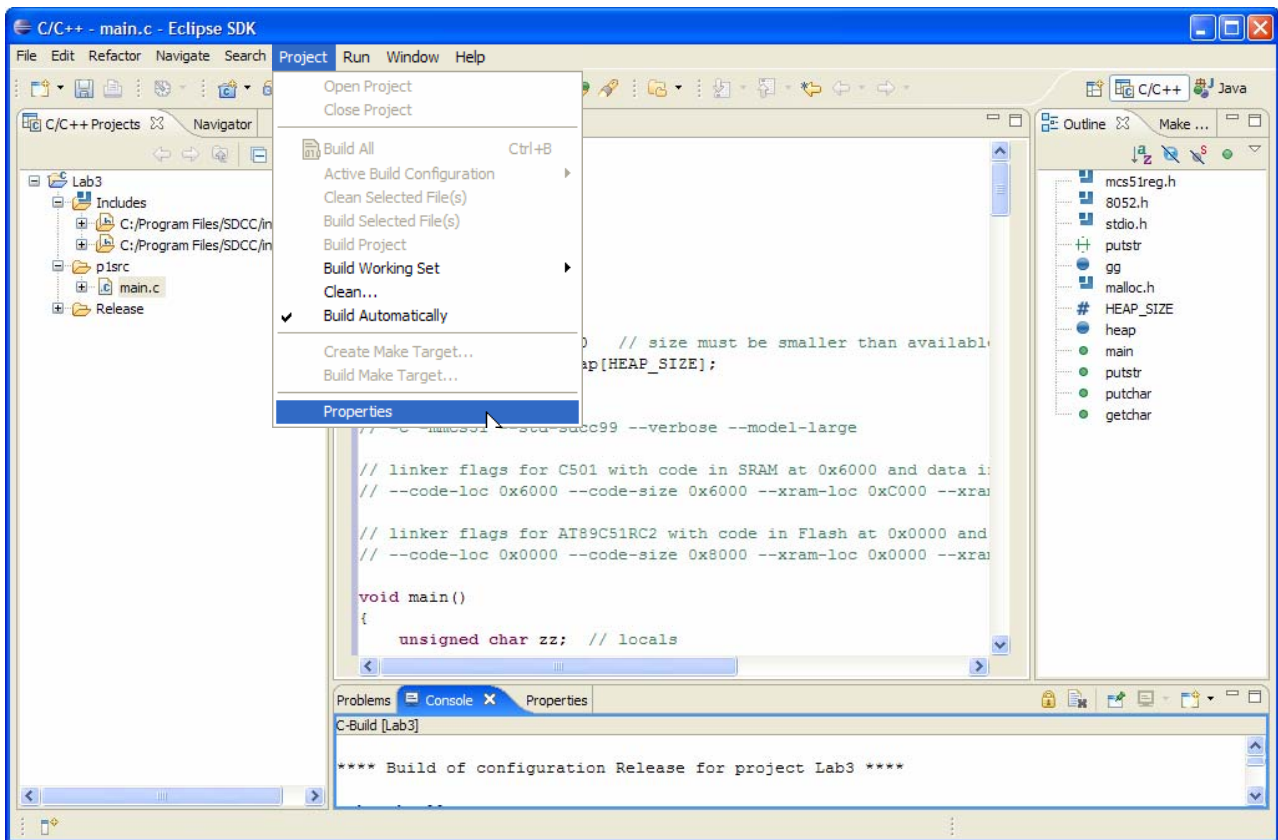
C/C++ - main.c - Eclipse SDK

File Edit Refactor Navigate Search Project Run Window Help

C/C++ Java

C/C++ Projects Navigator

Lab3
Includes
C:/Program Files/SDCC/in
C:/Program Files/SDCC/in
p1src
main.c
Release

Open Project
Close Project
Build All Ctrl+B
Active Build Configuration
Clean Selected File(s)
Build Selected File(s)
Build Project
Build Working Set
Clean...
Build Automatically
Create Make Target...
Build Make Target...
Properties

0 // size must be smaller than availabl
ap[HEAP_SIZE];

// -c -mmcs51 --std-sdcc99 --verbose --model-large

// linker flags for C501 with code in SRAM at 0x6000 and data i
// --code-loc 0x6000 --code-size 0x6000 --xram-loc 0xC000 --xra

// linker flags for AT89C51RC2 with code in Flash at 0x0000 and
// --code-loc 0x0000 --code-size 0x8000 --xram-loc 0x0000 --xra

void main()
{
unsigned char zz; // locals

Outline Make ...

mcs51reg.h
8052.h
stdio.h
putstr
gg
malloc.h
HEAP_SIZE
heap
main
putstr
putchar
getchar

Problems Console Properties

C-Build [Lab3]

**** Build of configuration Release for project Lab3 ****